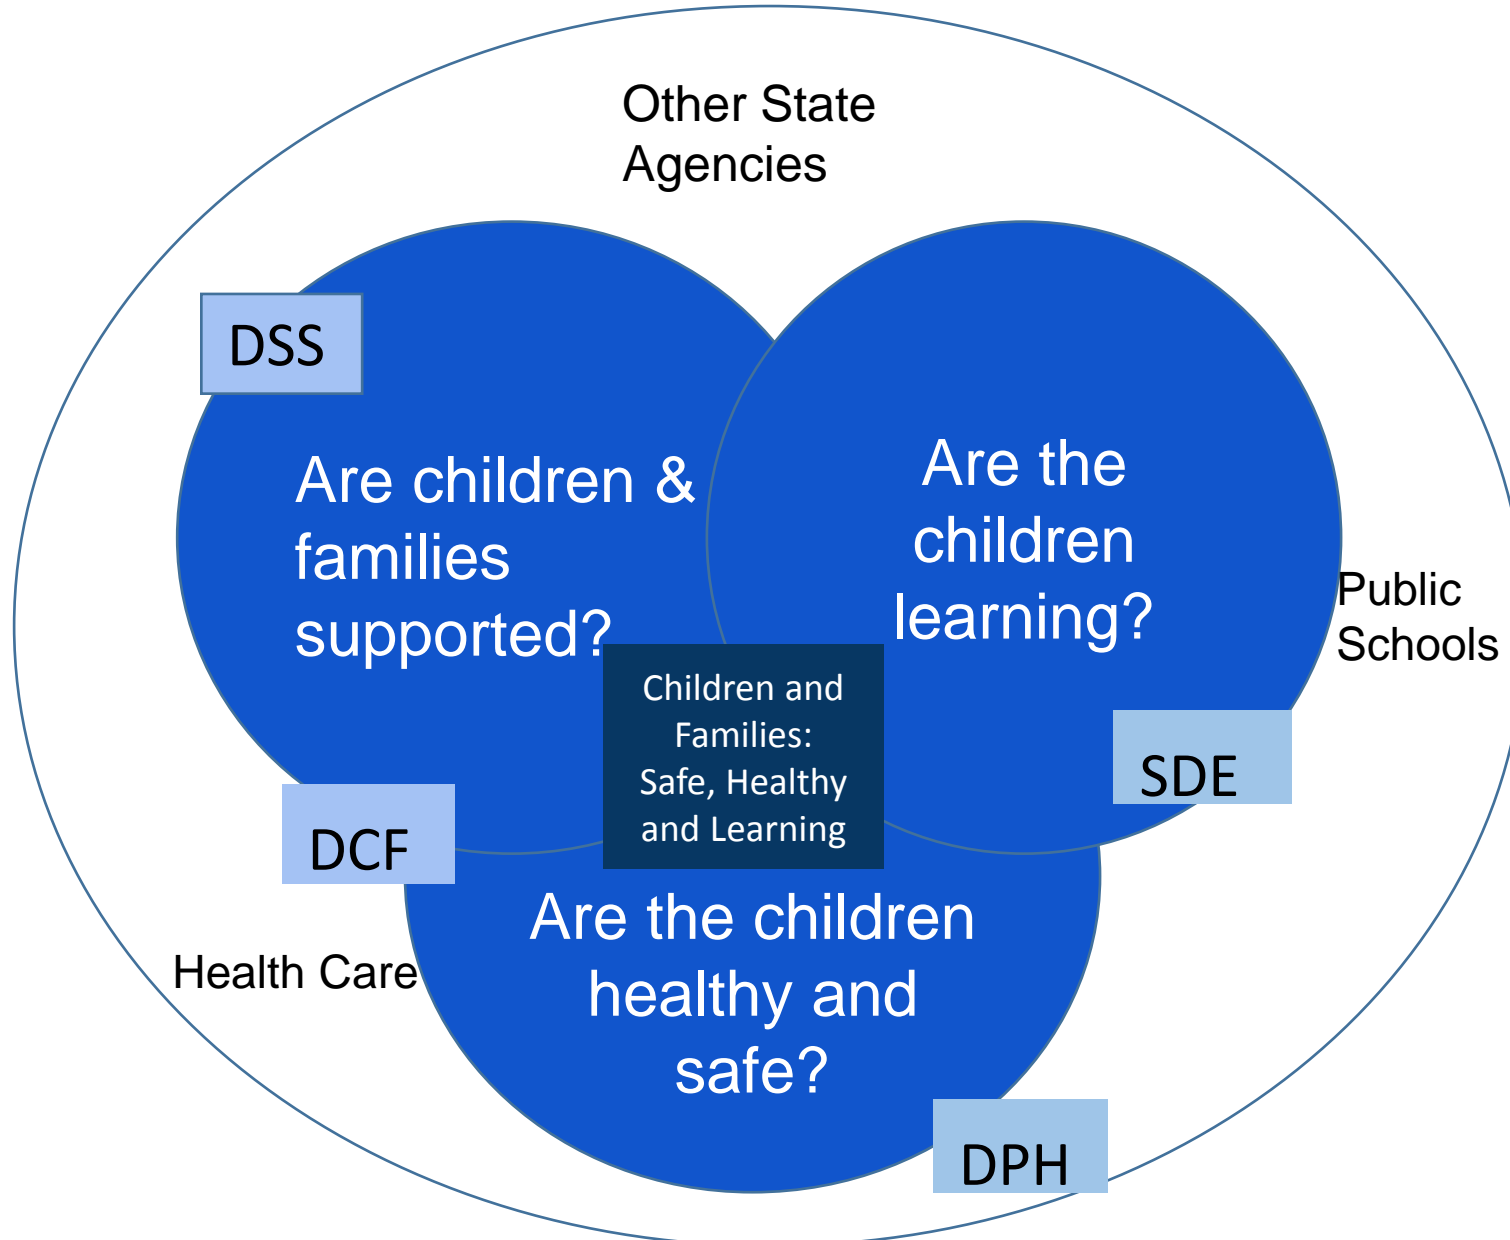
Other State Agencies

DSS

Are children & families supported?

Are the children learning?

Public Schools

Children and Families: Safe, Healthy and Learning

SDE

DCF

Are the children healthy and safe?

Health Care

DPH